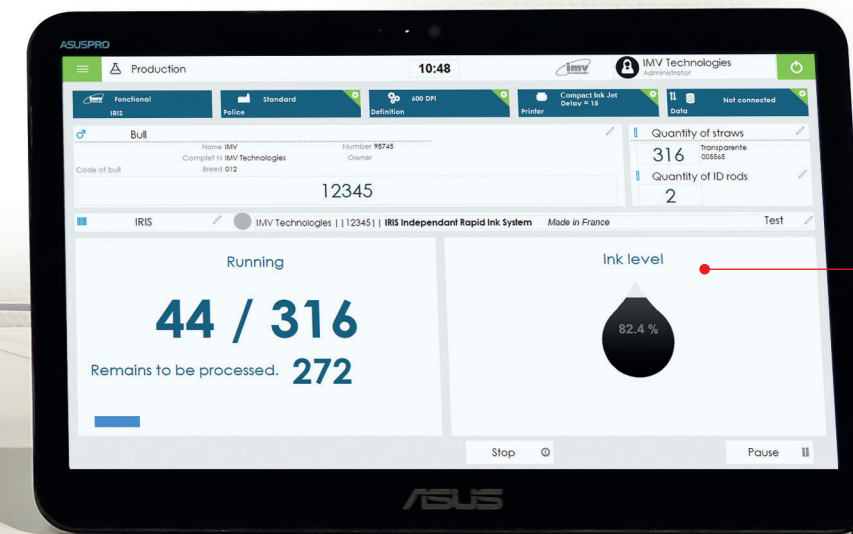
ASUSPRO

Production

10:48

imv

IMV Technologies
Administrator

imv Fonctional
IRIS

Standard
Police

600 DPI
Definition

Compact Ink Jet
Delay = 15
Printer

Data

Not connected

Bull

Name IMV
Complet N IMV Technologies
Code of bull
Breed 012

Number 98745
Owner

12345

Quantity of straws

316

Transparente
005565

Quantity of ID rods

2

IRIS

IMV Technologies | | 12345 | | IRIS Independant Rapid Ink System

Made in France

Test

Running

44 / 316

Remains to be processed. 272

Ink level

82.4 %

Stop

Pause

ASUS